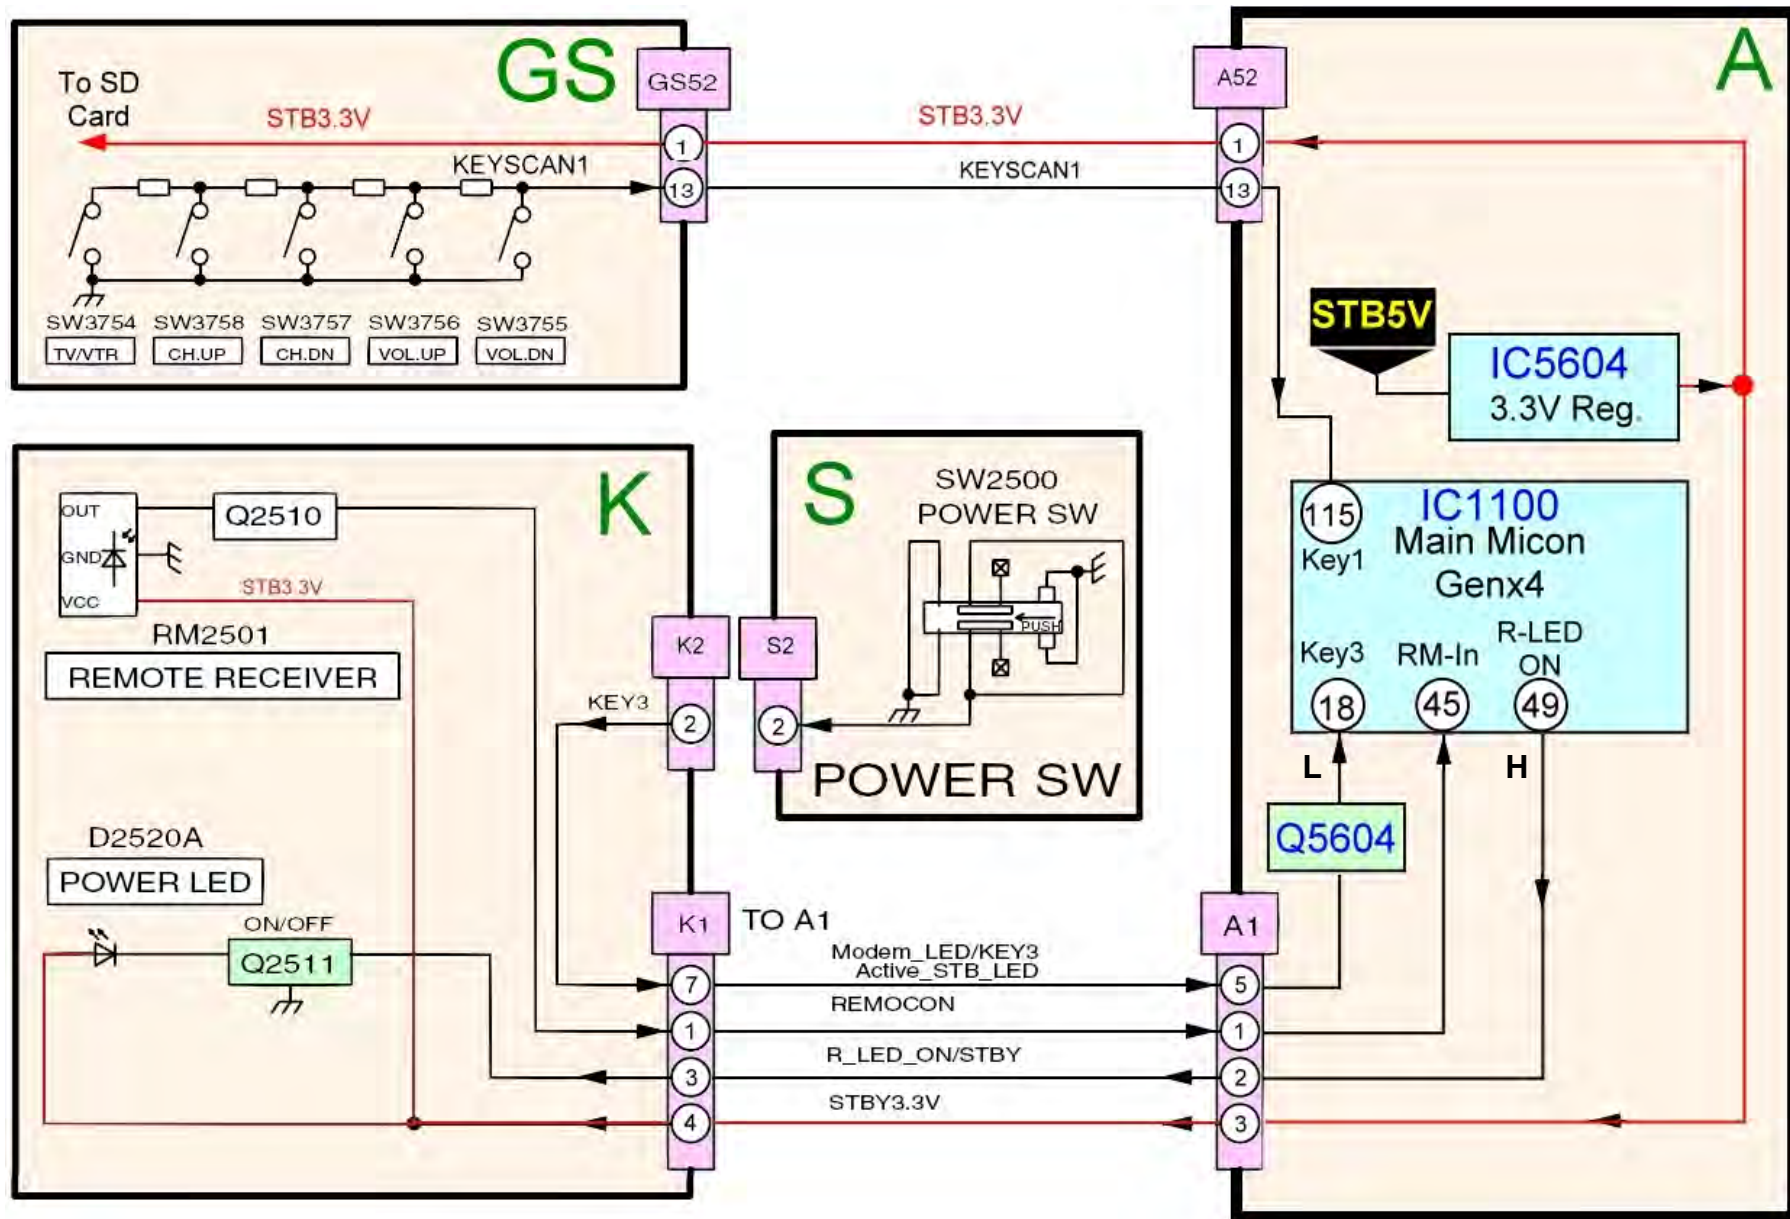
GS
GS52
To SD Card
STB3.3V
1
13
KEYSCAN1
SW3754
TV/VTR
SW3758
CH.UP
SW3757
CH.DN
SW3756
VOL.UP
SW3755
VOL.DN

A52
STB3.3V
1
KEYSCAN1
13
A
STB5V
IC5604
3.3V Reg.

K
OUT
GND
VCC
Q2510
STB3.3V
RM2501
REMOTE RECEIVER
D2520A
POWER LED
ON/OFF
Q2511

S
SW2500
POWER SW
PUSH
K2
S2
KEY3
2
2
POWER SW

115
Key1
IC1100
Main Micon
Genx4
Key3
RM-In
R-LED ON
18
45
49
L
H
Q5604

K1
TO A1
A1
Modem_LED/KEY3
Active_STB_LED
7
5
REMOCON
1
1
R_LED_ON/STBY
3
2
STBY3.3V
4
3